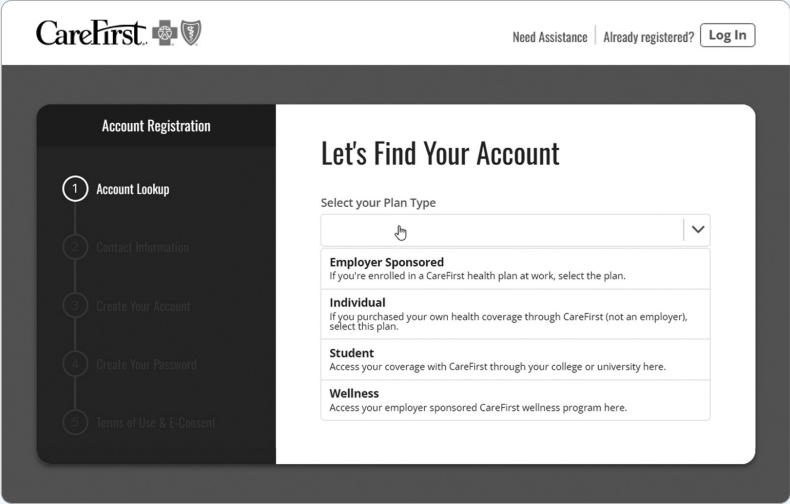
CareFirst

Need Assistance | Already registered? Log In

Account Registration

1 Account Lookup

2 Contact Information

3 Create Your Account

4 Create Your Password

5 Terms of Use & E-Consent

Let's Find Your Account

Select your Plan Type

Employer Sponsored
If you're enrolled in a CareFirst health plan at work, select the plan.

Individual
If you purchased your own health coverage through CareFirst (not an employer), select this plan.

Student
Access your coverage with CareFirst through your college or university here.

Wellness
Access your employer sponsored CareFirst wellness program here.